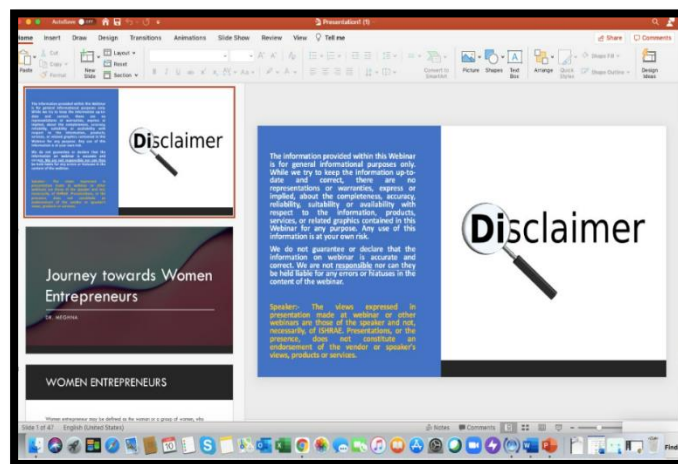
AutoSave OFF

Presentation1 (1)

Home Insert Draw Design Transitions Animations Slide Show Review View Tell me

Share Comments

Paste Cut Copy Format New Slide Layout Reset Section

Convert to SmartArt Picture Shapes Text Box Arrange Quick Styles Shape Fill Shape Outline Design Ideas

Disclaimer

Journey towards Women Entrepreneurs

DR. MEGHNA

WOMEN ENTREPRENEURS

Women entrepreneur may be defined as the woman or a group of women, who

The information provided within this Webinar is for general informational purposes only. While we try to keep the information up-to-date and correct, there are no representations or warranties, express or implied, about the completeness, accuracy, reliability, suitability or availability with respect to the information, products, services, or related graphics contained in this Webinar for any purpose. Any use of this information is at your own risk.

We do not guarantee or declare that the information on webinar is accurate and correct. We are not responsible nor can they be held liable for any errors or hiatuses in the content of the webinar.

Speaker:- The views expressed in presentation made at webinar or other webinars are those of the speaker and not, necessarily, of ISHRAE. Presentations, or the presence, does not constitute an endorsement of the vendor or speaker's views, products or services.

Disclaimer

Slide 1 of 47 English (United States)

Notes Comments

Find